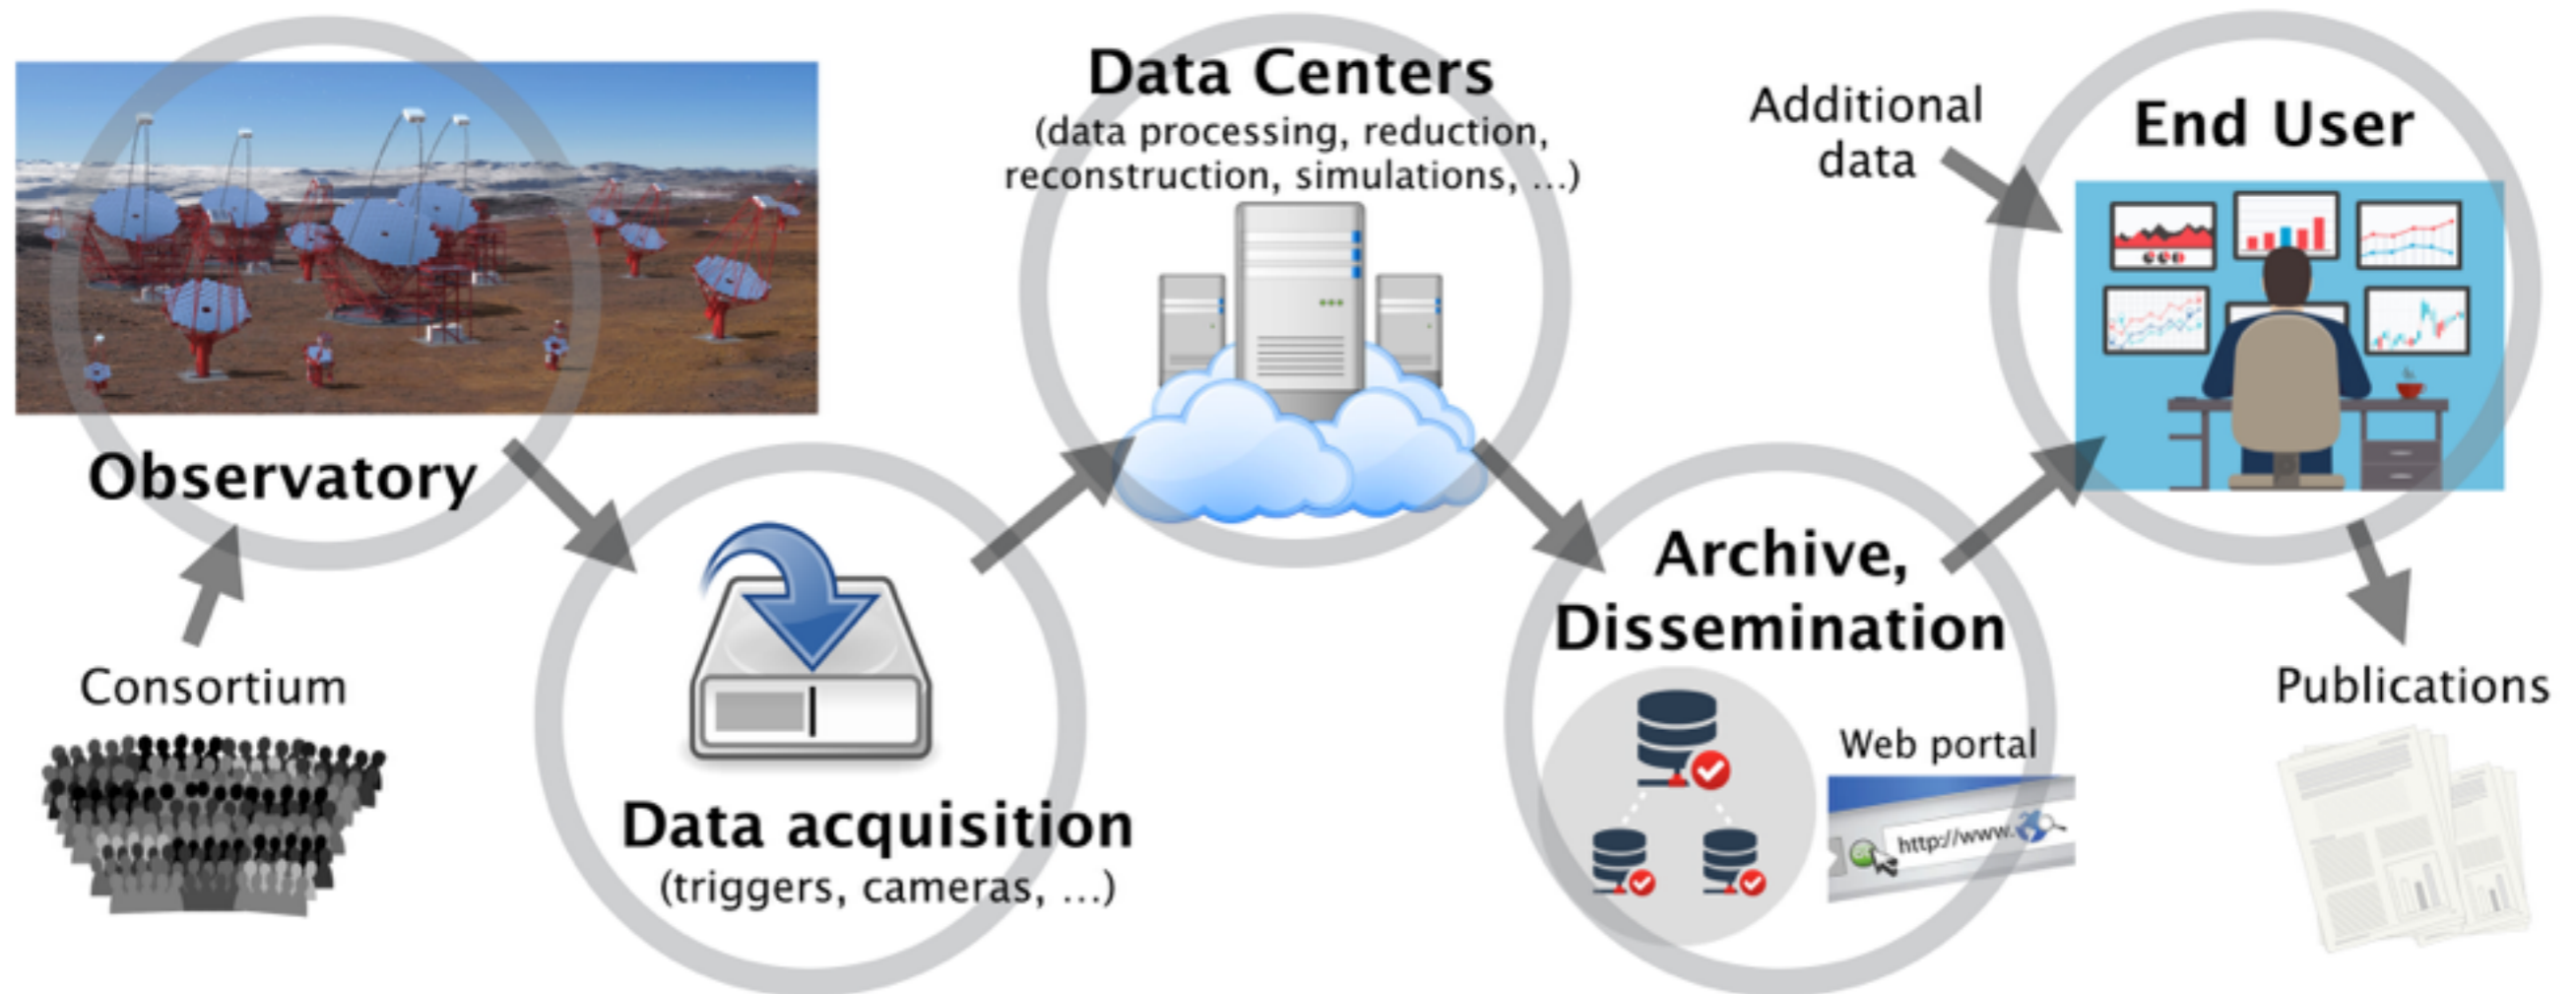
Observatory

Consortium

Data acquisition
(triggers, cameras, ...)

Data Centers
(data processing, reduction, reconstruction, simulations, ...)

Archive, Dissemination

Web portal

http://www.

Additional data

End User

Publications